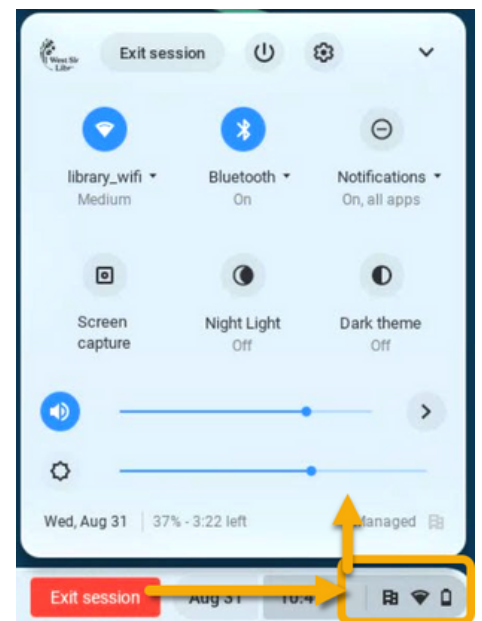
West Sir Libr

Exit session

library_wifi
Medium

Bluetooth
On

Notifications
On, all apps

Screen capture

Night Light
Off

Dark theme
Off

Wed, Aug 31 | 37% - 3:22 left

Managed

Exit session

Aug 31

10:4